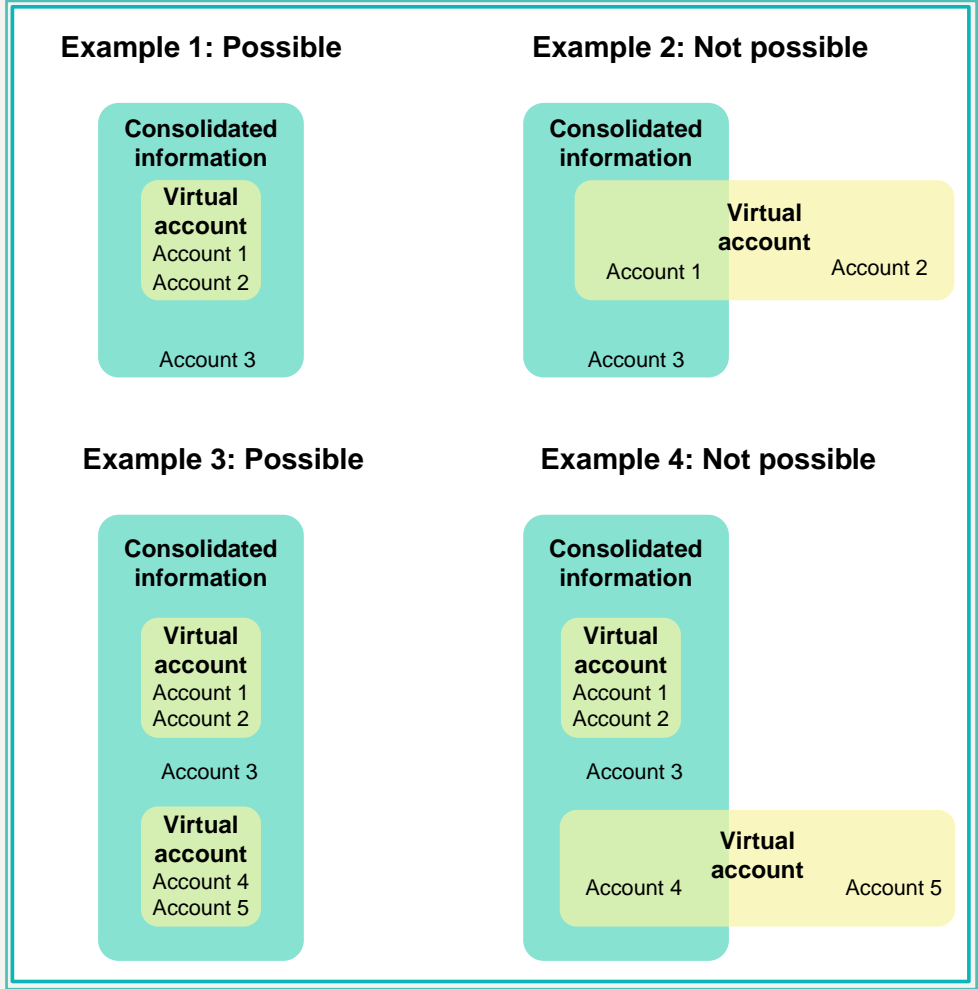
Example 1: Possible

Consolidated information

Virtual account
Account 1
Account 2

Account 3

Example 2: Not possible

Consolidated information

Virtual account
Account 1
Account 2

Account 3

Example 3: Possible

Consolidated information

Virtual account
Account 1
Account 2

Account 3

Virtual account
Account 4
Account 5

Example 4: Not possible

Consolidated information

Virtual account
Account 1
Account 2

Account 3

Virtual account
Account 4
Account 5